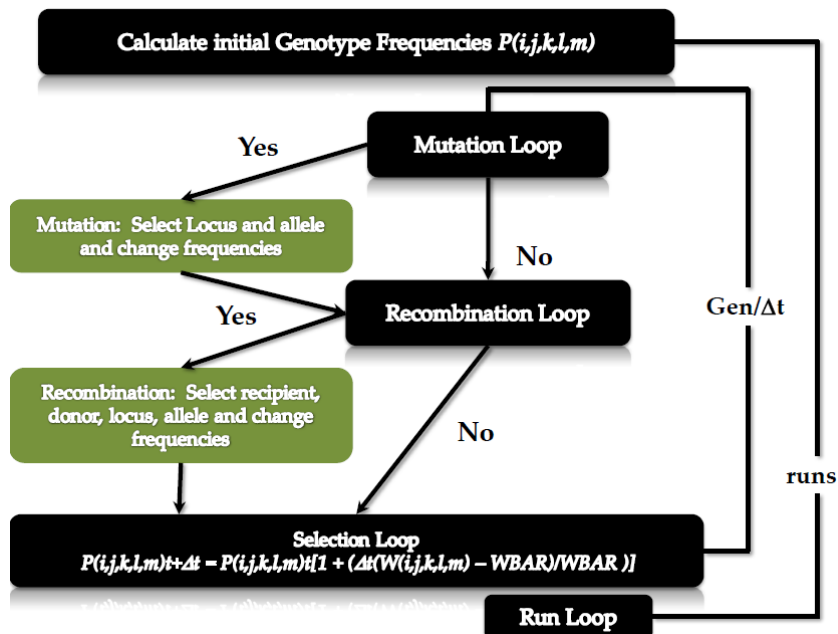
Calculate initial Genotype Frequencies *P(i,j,k,l,m)*

Yes

Mutation Loop

Mutation: Select Locus and allele and change frequencies

No

Yes

Recombination Loop

Gen/Δt

Recombination: Select recipient, donor, locus, allele and change frequencies

No

runs

Selection Loop
$P(i,j,k,l,m)t+\Delta t = P(i,j,k,l,m)t[1 + (\Delta t(W(i,j,k,l,m) - WBAR)/WBAR)]$

Run Loop